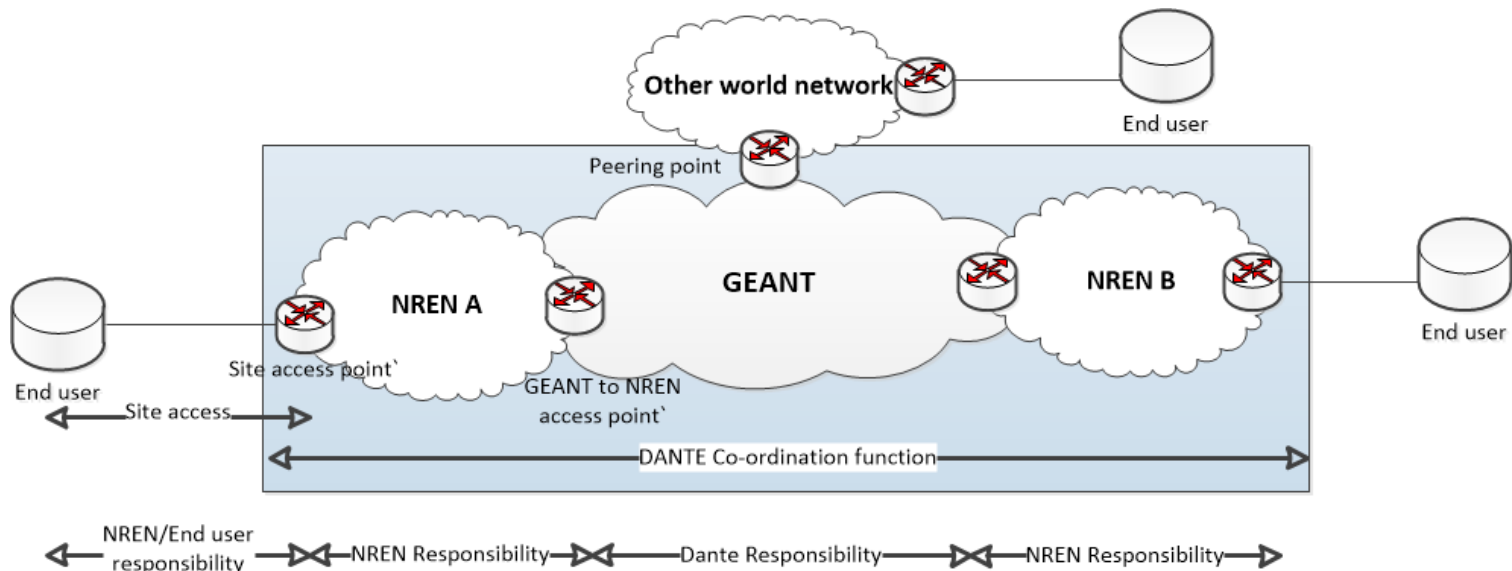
Other world network

End user

Peering point

GEANT

NREN A

NREN B

End user

End user

Site access point`

GEANT to NREN access point`

Site access

DANTE Co-ordination function

NREN/End user responsibility

NREN Responsibility

Dante Responsibility

NREN Responsibility